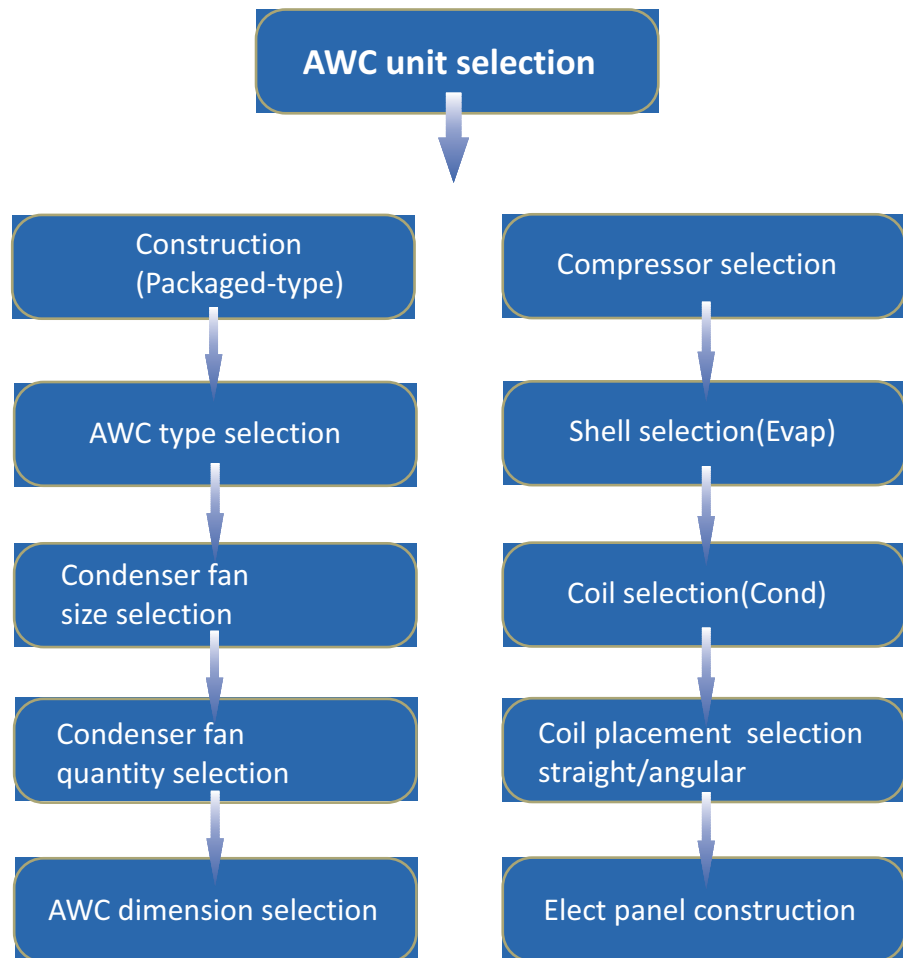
AWC unit selection

Construction (Packaged-type)

AWC type selection

Condenser fan size selection

Condenser fan quantity selection

AWC dimension selection

Compressor selection

Shell selection(Evap)

Coil selection(Cond)

Coil placement selection straight/angular

Elect panel construction